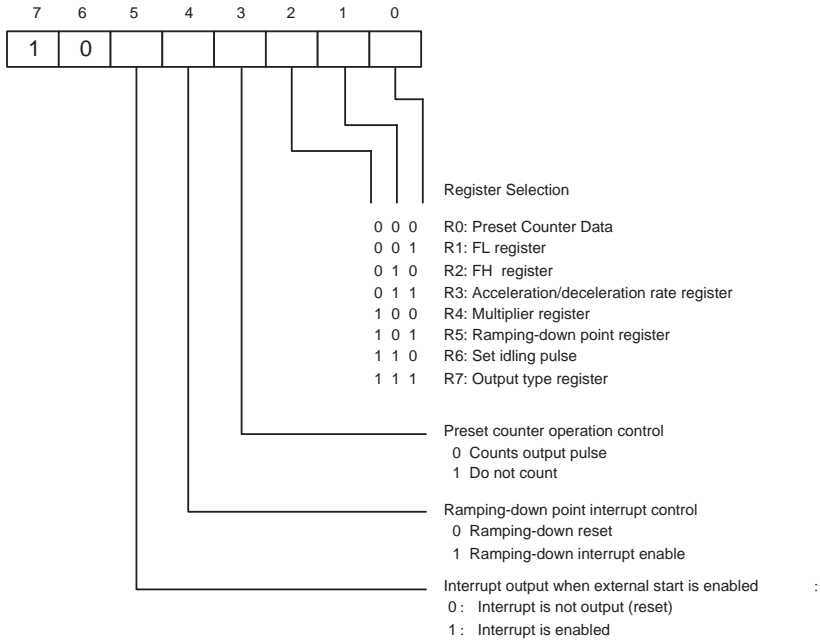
| 7 | 6 | 5 | 4 | 3 | 2 | 1 | 0 |
|---|---|---|---|---|---|---|---|
| 1 | 0 | | | | | | |

Register Selection

0 0 0 R0: Preset Counter Data
0 0 1 R1: FL register
0 1 0 R2: FH register
0 1 1 R3: Acceleration/deceleration rate register
1 0 0 R4: Multiplier register
1 0 1 R5: Ramping-down point register
1 1 0 R6: Set idling pulse
1 1 1 R7: Output type register

Preset counter operation control
0 Counts output pulse
1 Do not count

Ramping-down point interrupt control
0 Ramping-down reset
1 Ramping-down interrupt enable

Interrupt output when external start is enabled :
0 : Interrupt is not output (reset)
1 : Interrupt is enabled